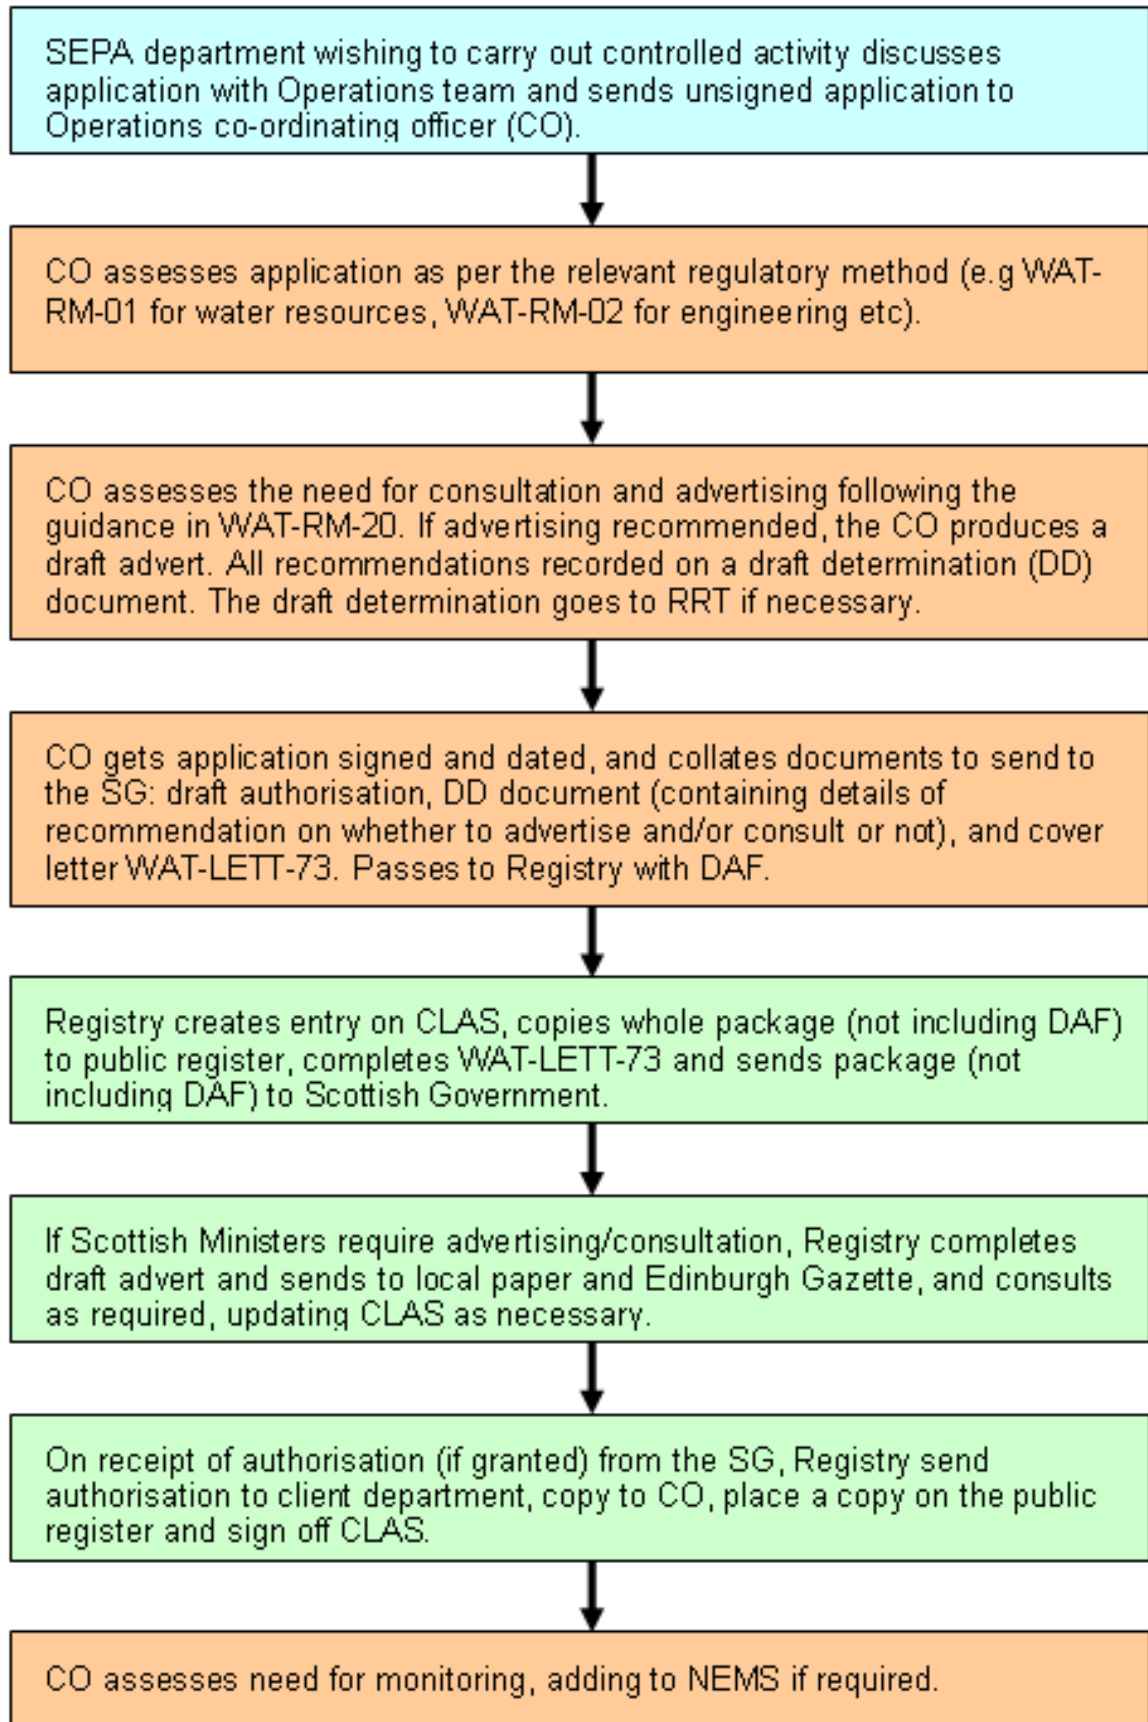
SEPA department wishing to carry out controlled activity discusses application with Operations team and sends unsigned application to Operations co-ordinating officer (CO).

CO assesses application as per the relevant regulatory method (e.g WAT-RM-01 for water resources, WAT-RM-02 for engineering etc).

CO assesses the need for consultation and advertising following the guidance in WAT-RM-20. If advertising recommended, the CO produces a draft advert. All recommendations recorded on a draft determination (DD) document. The draft determination goes to RRT if necessary.

CO gets application signed and dated, and collates documents to send to the SG: draft authorisation, DD document (containing details of recommendation on whether to advertise and/or consult or not), and cover letter WAT-LETT-73. Passes to Registry with DAF.

Registry creates entry on CLAS, copies whole package (not including DAF) to public register, completes WAT-LETT-73 and sends package (not including DAF) to Scottish Government.

If Scottish Ministers require advertising/consultation, Registry completes draft advert and sends to local paper and Edinburgh Gazette, and consults as required, updating CLAS as necessary.

On receipt of authorisation (if granted) from the SG, Registry send authorisation to client department, copy to CO, place a copy on the public register and sign off CLAS.

CO assesses need for monitoring, adding to NEMS if required.